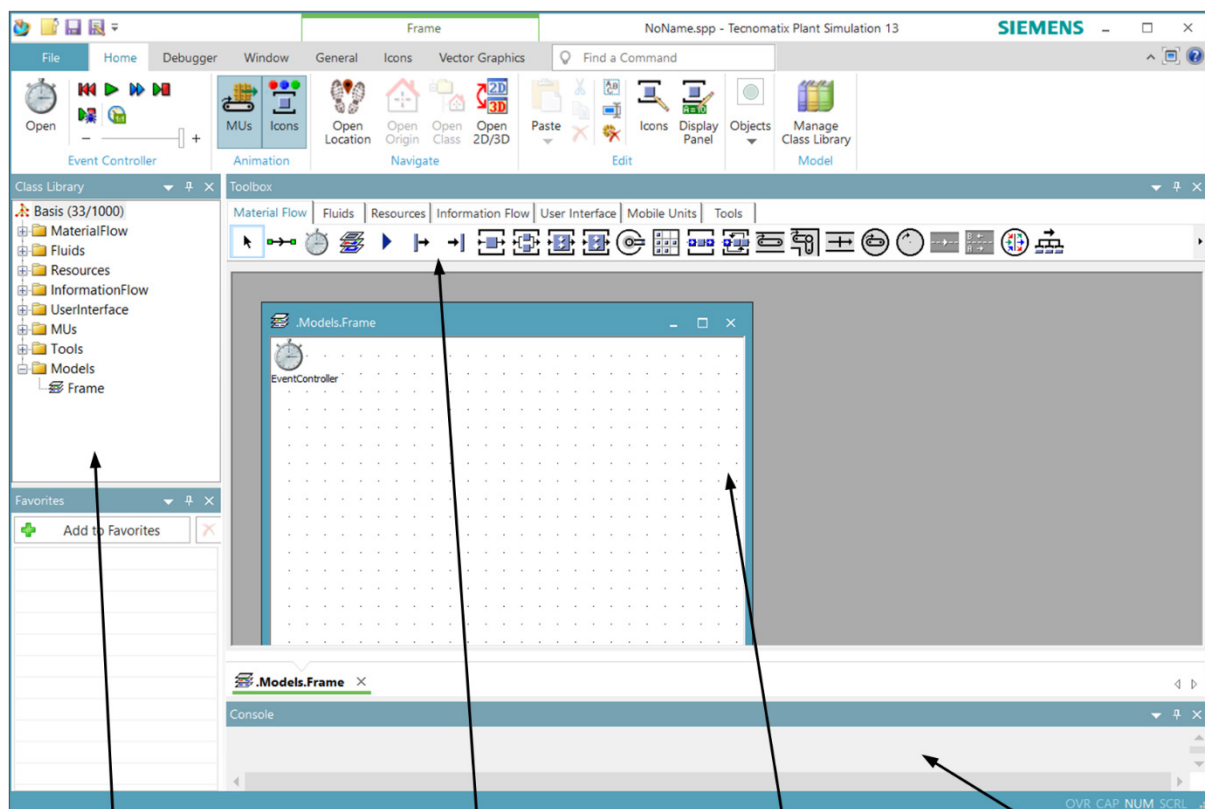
Frame
NoName.spp - Tecnomatix Plant Simulation 13
SIEMENS

File
Home
Debugger
Window
General
Icons
Vector Graphics
Find a Command

Open
Event Controller
MUs
Icons
Animation
Open Location
Open Origin
Open Class
Open 2D/3D
Navigate
Paste
Icons
Display Panel
Edit
Objects
Manage Class Library
Model

Class Library
Basis (33/1000)
MaterialFlow
Fluids
Resources
InformationFlow
UserInterface
MUs
Tools
Models
Frame

Favorites
Add to Favorites

Toolbox
Material Flow
Fluids
Resources
Information Flow
User Interface
Mobile Units
Tools

.Models.Frame
EventController

.Models.Frame

Console

OVR CAP NUM SCRL